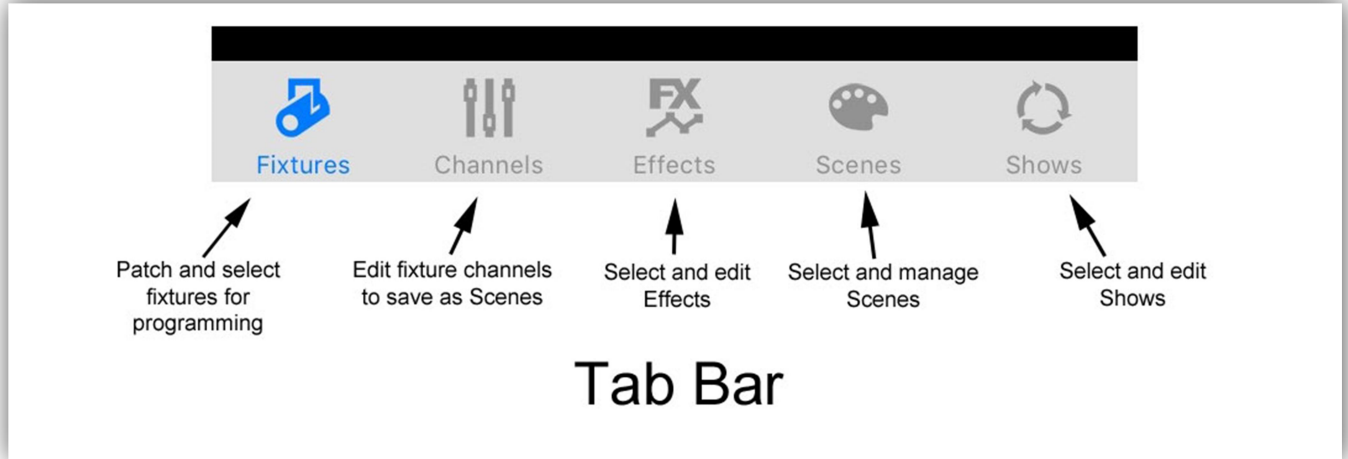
FX

Fixtures Channels Effects Scenes Shows

Patch and select fixtures for programming

Edit fixture channels to save as Scenes

Select and edit Effects

Select and manage Scenes

Select and edit Shows

Tab Bar